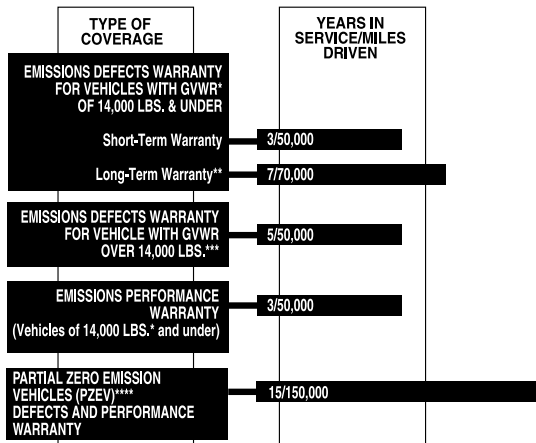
| TYPE OF COVERAGE | YEARS IN SERVICE/MILES DRIVEN |
|---|---|
| EMISSIONS DEFECTS WARRANTY FOR VEHICLES WITH GVWR* OF 14,000 LBS. & UNDER | |
| Short-Term Warranty | 3/50,000 |
| Long-Term Warranty** | 7/70,000 |
| EMISSIONS DEFECTS WARRANTY FOR VEHICLE WITH GVWR OVER 14,000 LBS.*** | 5/50,000 |
| EMISSIONS PERFORMANCE WARRANTY (Vehicles of 14,000 LBS.* and under) | 3/50,000 |
| PARTIAL ZERO EMISSION VEHICLES (PZEV)**** DEFECTS AND PERFORMANCE WARRANTY | 15/150,000 |